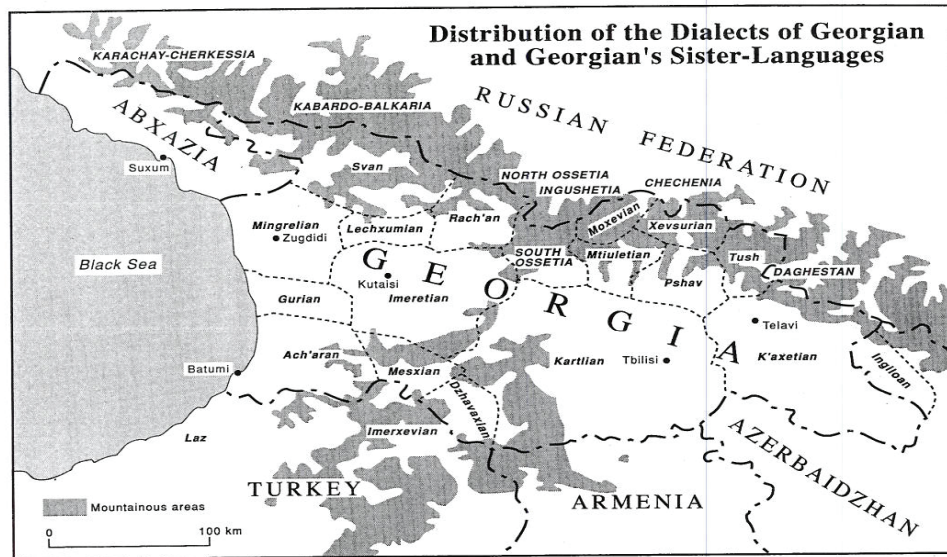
Distribution of the Dialects of Georgian and Georgian's Sister-Languages

KARACHAY-CHERKESSIA
KABARDO-BALKARIA
RUSSIAN FEDERATION
ABXAZIA
Suxum
Svan
NORTH OSSETIA
INGUSHETIA
CHECHENIA
Mingrelian
Zugdidi
Lechxumian
Rach'an
Moxevian
Xevsurian
Black Sea
SOUTH OSSETIA
Mtiuletian
Tush
DAGHESTAN
GEORGIA
Kutaisi
Imeretian
Pshav
Gurian
Telavi
Ach'aran
Kartlian
Tbilisi
K'axetian
Ingiloan
Batumi
Mesxian
Dzhavaxian
Laz
Imerxevian
AZERBAIDZHAN
TURKEY
ARMENIA
Mountainous areas
0
100 km